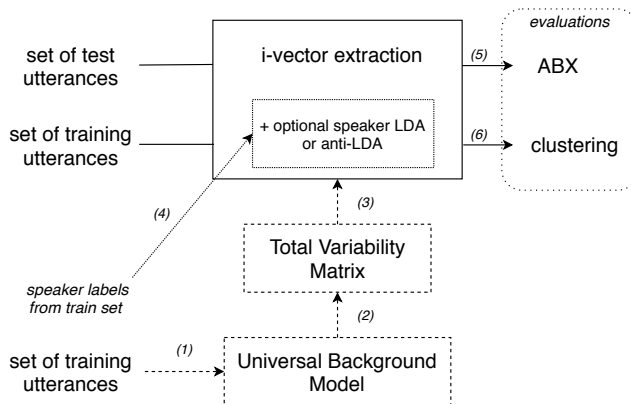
evaluations

set of test utterances

i-vector extraction

(5)

ABX

set of training utterances

+ optional speaker LDA or anti-LDA

(6)

clustering

(4)

(3)

Total Variability Matrix

speaker labels from train set

(2)

set of training utterances

(1)

Universal Background Model